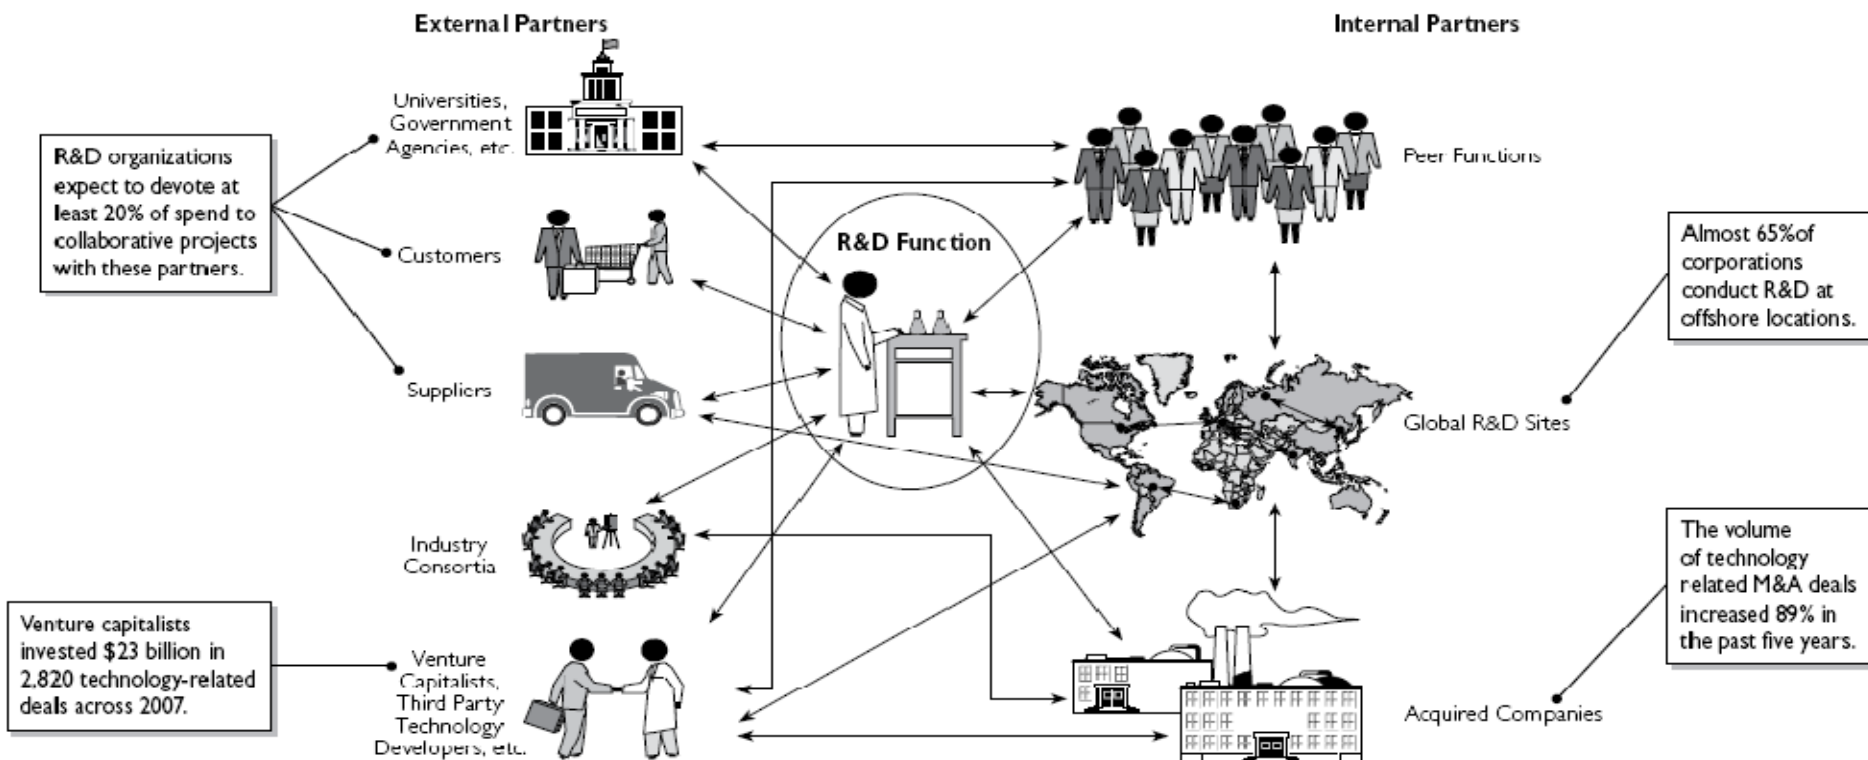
External Partners

Internal Partners

R&D organizations expect to devote at least 20% of spend to collaborative projects with these partners.

Universities, Government Agencies, etc.

Customers

Suppliers

Industry Consortia

Venture Capitalists, Third Party Technology Developers, etc.

Venture capitalists invested $23 billion in 2,820 technology-related deals across 2007.

R&D Function

Peer Functions

Almost 65%of corporations conduct R&D at offshore locations.

Global R&D Sites

The volume of technology related M&A deals increased 89% in the past five years.

Acquired Companies